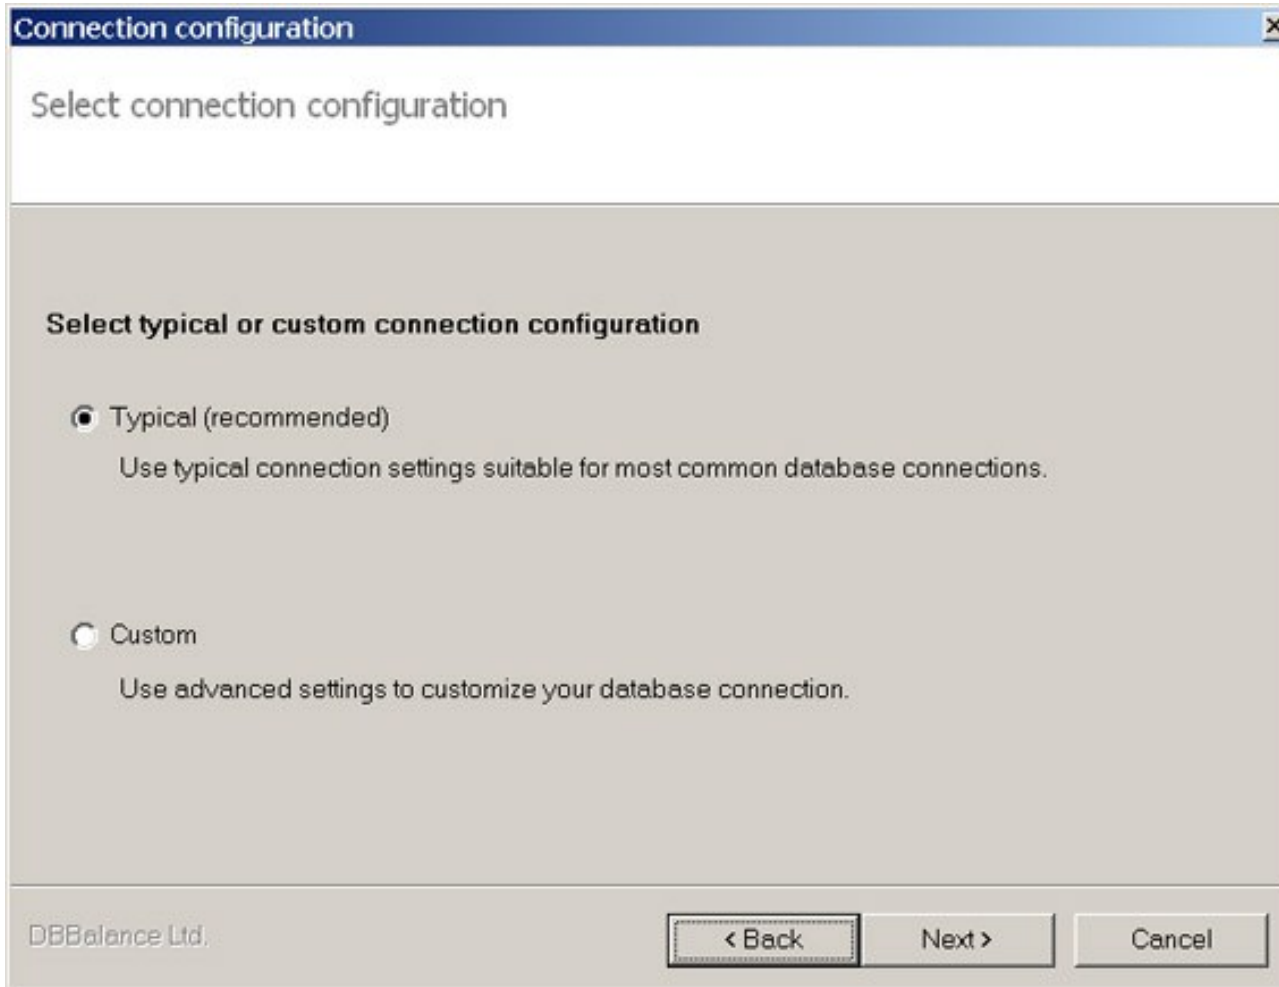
Connection configuration

Select connection configuration

Select typical or custom connection configuration

Typical (recommended)

Use typical connection settings suitable for most common database connections.

Custom

Use advanced settings to customize your database connection.

DBBalance Ltd.

< Back

Next >

Cancel